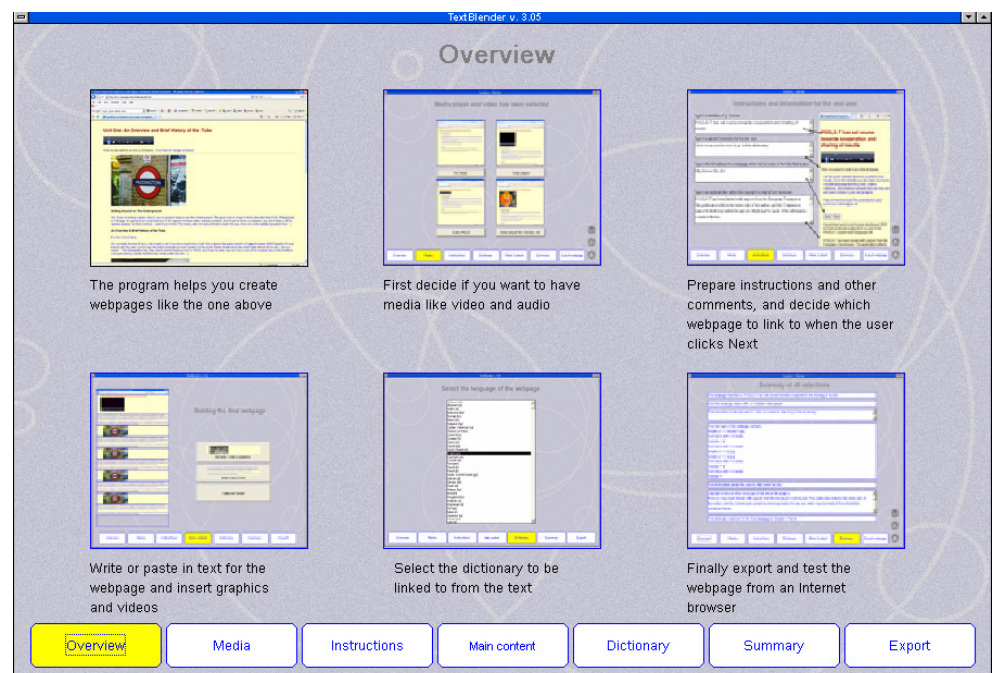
TextBlender v. 3.05

Overview

Unit One: An Overview and Brief History of the Tube

The program helps you create webpages like the one above

Media player and video has been selected

First decide if you want to have media like video and audio

Instructions and information for the end user

Prepare instructions and other comments, and decide which webpage to link to when the user clicks Next

Building the first webpage

Write or paste in text for the webpage and insert graphics and videos

Select the language of the webpage

Select the dictionary to be linked to from the text

Summary of all selections

Finally export and test the webpage from an Internet browser

Overview
Media
Instructions
Main content
Dictionary
Summary
Export